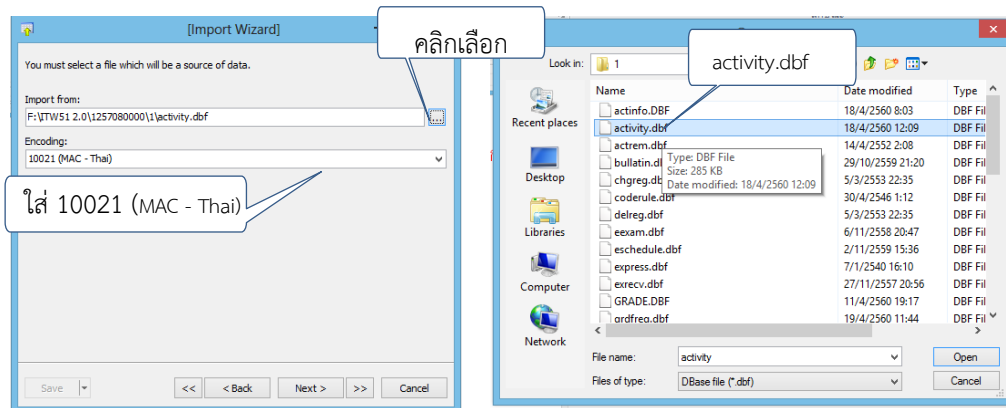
[Import Wizard]

คลิกเลือก

You must select a file which will be a source of data.

Import from:

F:\ITW51 2.0\1257080000\1\activity.dbf

...

Encoding:

10021 (MAC - Thai)

ใส่ 10021 (MAC - Thai)

Save

<< < Back Next > >> Cancel

Look in: 1

activity.dbf

Recent places

Desktop

Libraries

Computer

Network

| Name | Date modified | Type |
|---|---|---|
| actinfo.DBF | 18/4/2560 8:03 | DBF Fil |
| activity.dbf | 18/4/2560 12:09 | DBF Fil |
| actrem.dbf | 14/4/2552 2:08 | DBF Fil |
| bullatin.db | 29/10/2559 21:20 | DBF Fil |
| chgreg.db | 5/3/2553 22:35 | DBF Fil |
| coderule.dbf | 30/4/2546 1:12 | DBF Fil |
| delreg.dbf | 5/3/2553 22:35 | DBF Fil |
| eexam.dbf | 6/11/2558 20:47 | DBF Fil |
| eschedule.dbf | 2/11/2559 15:36 | DBF Fil |
| express.dbf | 7/1/2540 16:10 | DBF Fil |
| exrecv.dbf | 27/11/2557 20:56 | DBF Fil |
| GRADE.DBF | 11/4/2560 19:17 | DBF Fil |
| grdfreq.dbf | 19/4/2560 11:44 | DBF Fil |

Type: DBF File
Size: 285 KB
Date modified: 18/4/2560 12:09

File name: activity

Open

Files of type: DBase file (*.dbf)

Cancel